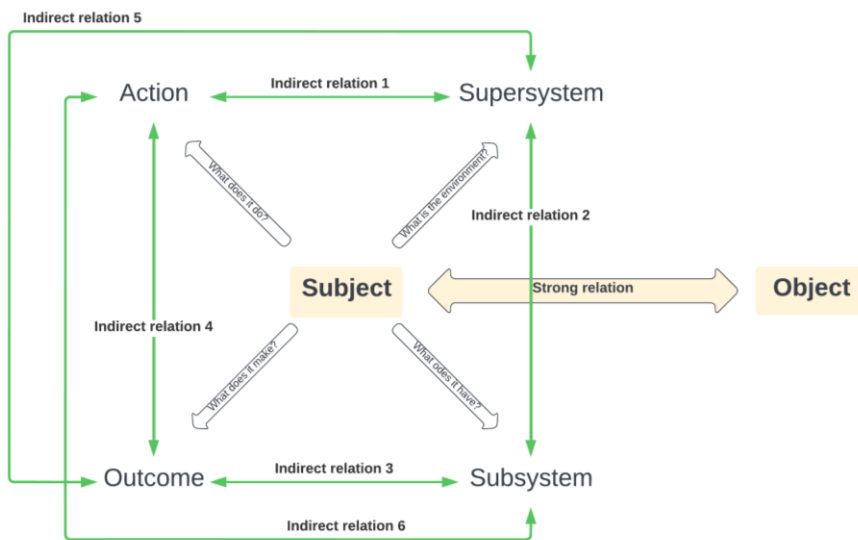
Indirect relation 5

Action

Indirect relation 1

Supersystem

What does it do?

What is the environment?

Indirect relation 2

Subject

Strong relation

Object

Indirect relation 4

What does it make?

What odes it have?

Outcome

Indirect relation 3

Subsystem

Indirect relation 6